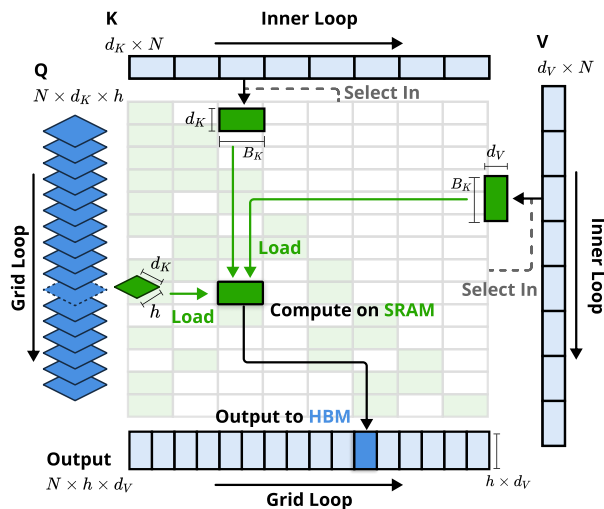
K
$d_K \times N$
Inner Loop

V
$d_V \times N$

Q
$N \times d_K \times h$

Select In

$d_K$
$B_K$

$d_V$
$B_K$

Grid Loop

Load

Inner Loop

$d_K$
$h$
Load

Compute on SRAM

Select In

Output to HBM

Output
$N \times h \times d_V$

$h \times d_V$

Grid Loop